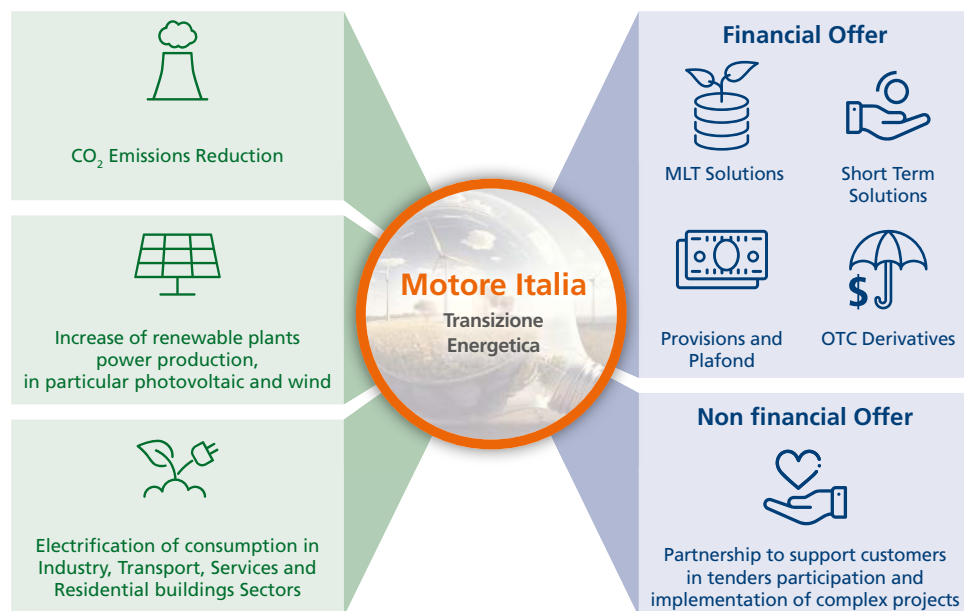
$CO_2$ Emissions Reduction

Increase of renewable plants power production, in particular photovoltaic and wind

Electrification of consumption in Industry, Transport, Services and Residential buildings Sectors

Motore Italia

Transizione Energetica

Financial Offer

MLT Solutions

Short Term Solutions

Provisions and Plafond

OTC Derivatives

Non financial Offer

Partnership to support customers in tenders participation and implementation of complex projects